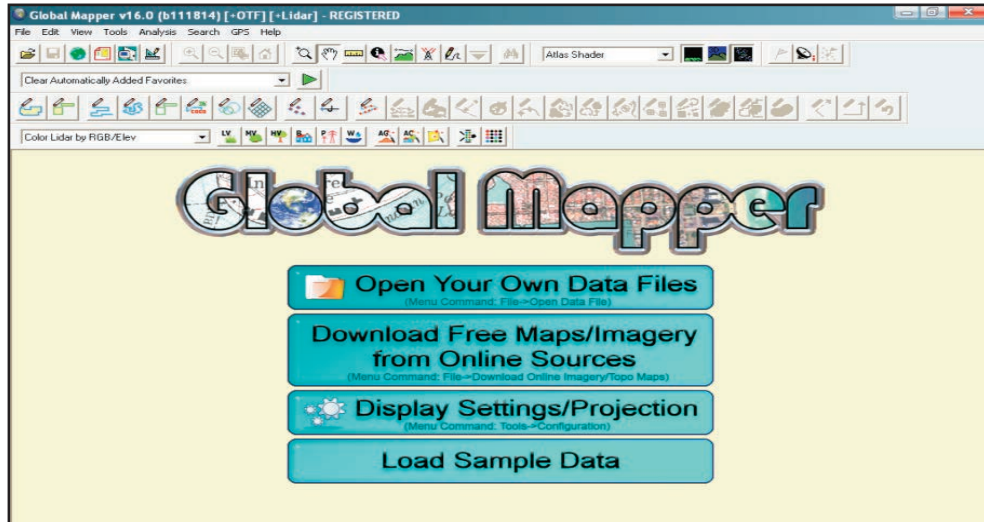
Global Mapper v16.0 (b111814) [+OTF] [+Lidar] - REGISTERED

File Edit View Tools Analysis Search GPS Help

Atlas Shader

Clear Automatically Added Favorites

Color Lidar by RGB/Elev

Global Mapper

Open Your Own Data Files
(Menu Command: File->Open Data File)

Download Free Maps/Imagery from Online Sources
(Menu Command: File->Download Online Imagery/Topo Maps)

Display Settings/Projection
(Menu Command: Tools->Configuration)

Load Sample Data